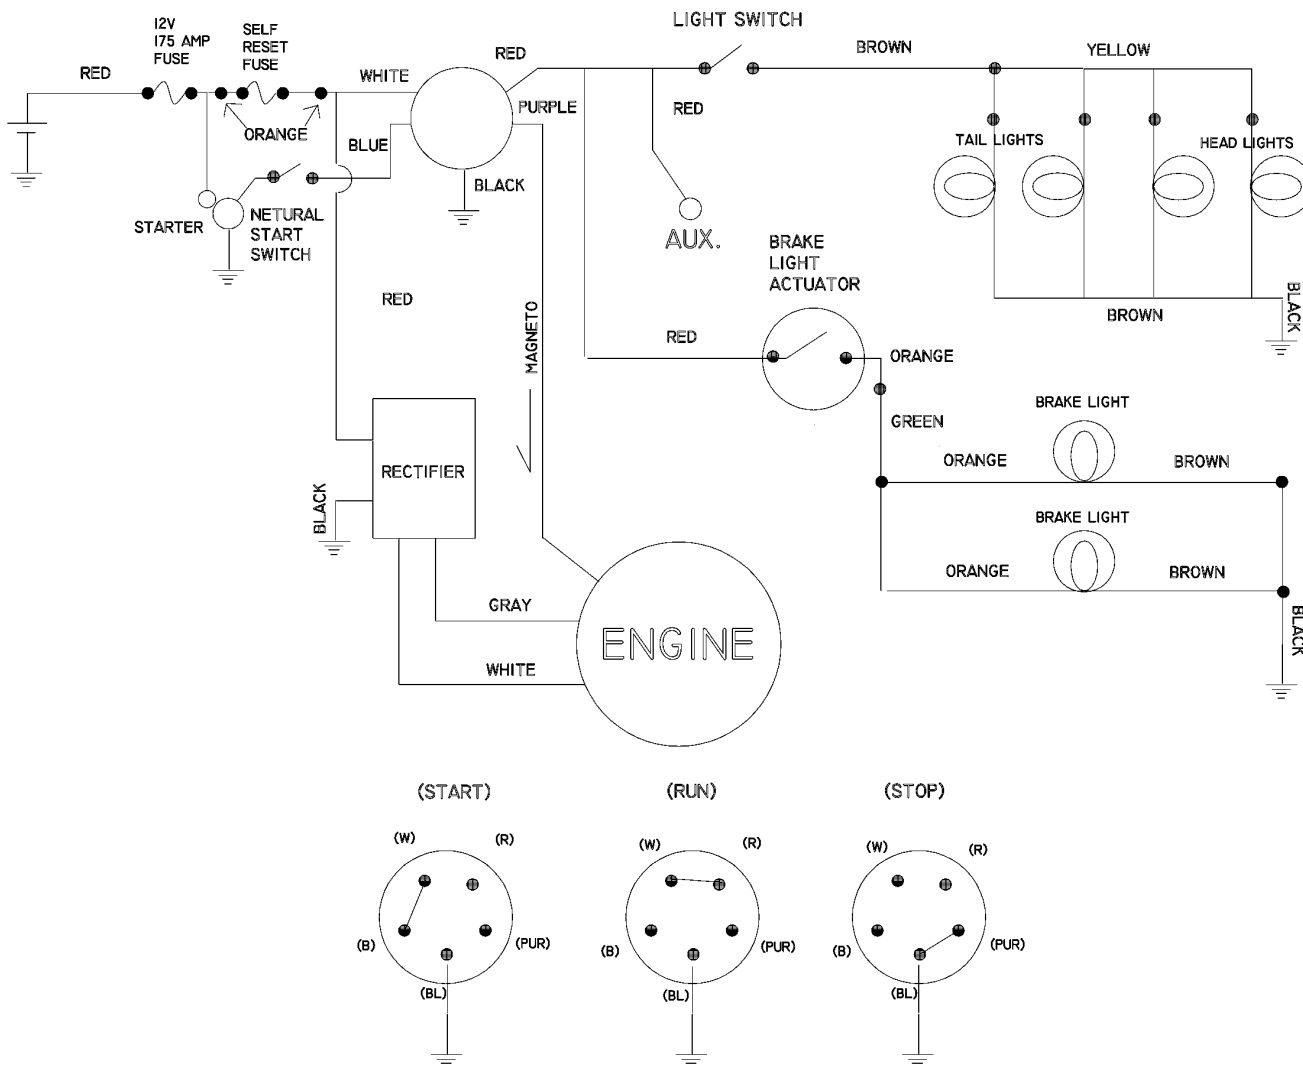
RED
12V
175 AMP
FUSE
SELF
RESET
FUSE
ORANGE
WHITE
RED
LIGHT SWITCH
BROWN
YELLOW
PURPLE
RED
BLUE
BLACK
STARTER
NETURAL
START
SWITCH
AUX.
TAIL LIGHTS
HEAD LIGHTS
BRAKE
LIGHT
ACTUATOR
BLACK
BROWN
RED
MAGNETO
RED
ORANGE
GREEN
BRAKE LIGHT
ORANGE
BROWN
RECTIFIER
BLACK
BRAKE LIGHT
ORANGE
BROWN
BLACK
GRAY
ENGINE
WHITE

(START)
(W)
(R)
(B)
(PUR)
(BL)

(RUN)
(W)
(R)
(B)
(PUR)
(BL)

(STOP)
(W)
(R)
(B)
(PUR)
(BL)